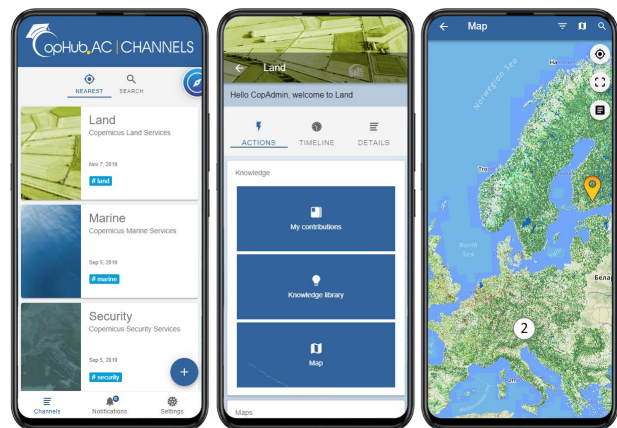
CopHub.AC | CHANNELS

NEAREST SEARCH

Land
Copernicus Land Services
Nov 7, 2019
# land

Marine
Copernicus Marine Services
Sep 5, 2019
# marine

Security
Copernicus Security Services
Sep 5, 2019
# security

Channels Notifications Settings

Land

Hello CopAdmin, welcome to Land

ACTIONS TIMELINE DETAILS

Knowledge

My contributions

Knowledge library

Map

Maps

Map

Norwegian Sea

North Sea

Белар

2